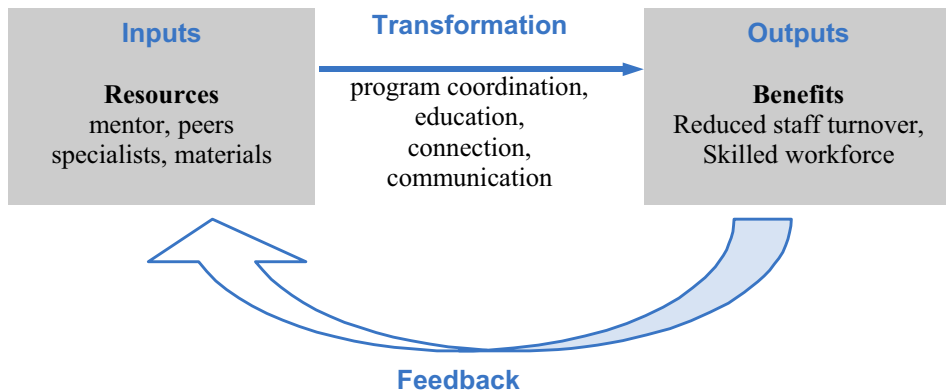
Inputs

Resources
mentor, peers
specialists, materials

Transformation

program coordination,
education,
connection,
communication

Outputs

Benefits
Reduced staff turnover,
Skilled workforce

Feedback